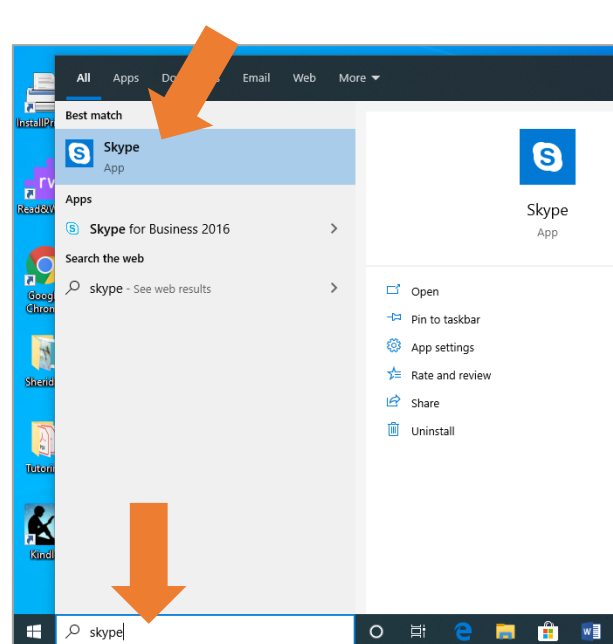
All Apps Do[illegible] Email Web More

Best match

Skype
App

Apps

Skype for Business 2016

Search the web

skype - See web results

Skype
App

Open

Pin to taskbar

App settings

Rate and review

Share

Uninstall

InstallPr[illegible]

Read&W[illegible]

Googl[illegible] Chron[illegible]

Sherid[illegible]

Tutori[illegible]

Kindl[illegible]

skype